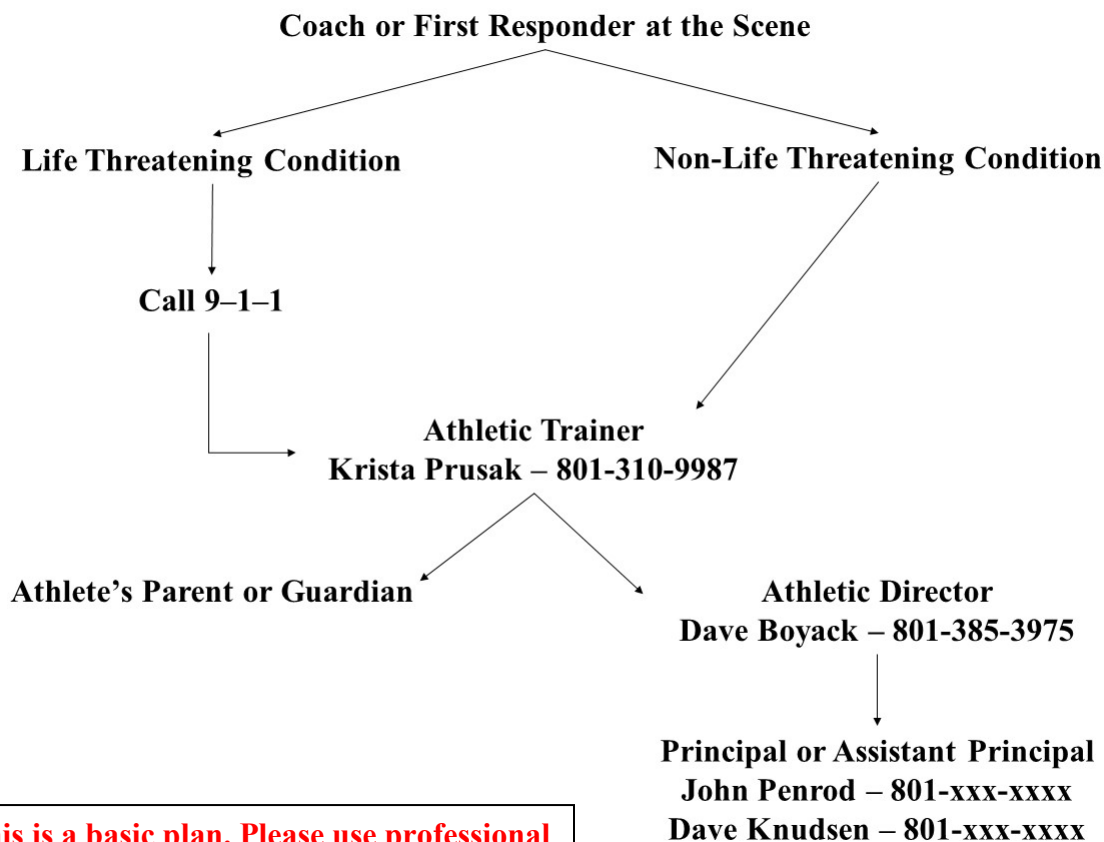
Coach or First Responder at the Scene

Life Threatening Condition

Non-Life Threatening Condition

Call 9–1–1

Athletic Trainer
Krista Prusak – 801-310-9987

Athlete's Parent or Guardian

Athletic Director
Dave Boyack – 801-385-3975

Principal or Assistant Principal
John Penrod – 801-xxx-xxxx
Dave Knudsen – 801-xxx-xxxx

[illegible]is is a basic plan. Please use professional